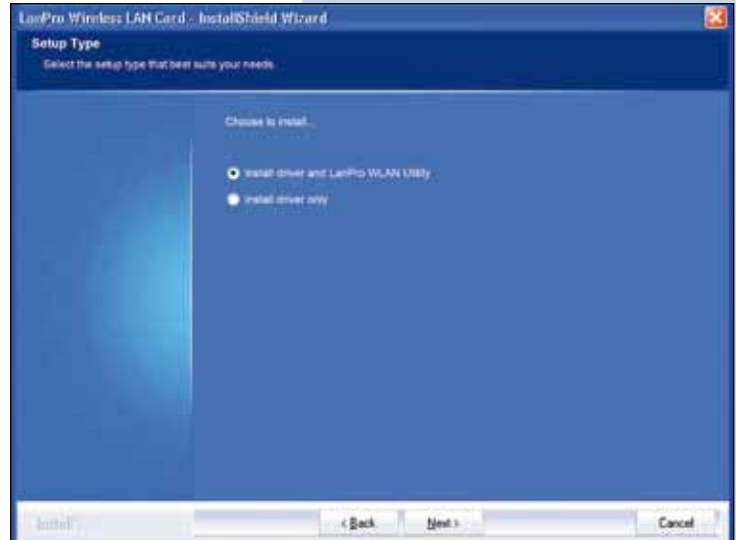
LanPro Wireless LAN Card - InstallShield Wizard

Setup Type

Select the setup type that best suits your needs.

Choose to install...

Install driver and LanPro WLAN Utility

Install driver only

InstallShield

< Back

Next >

Cancel